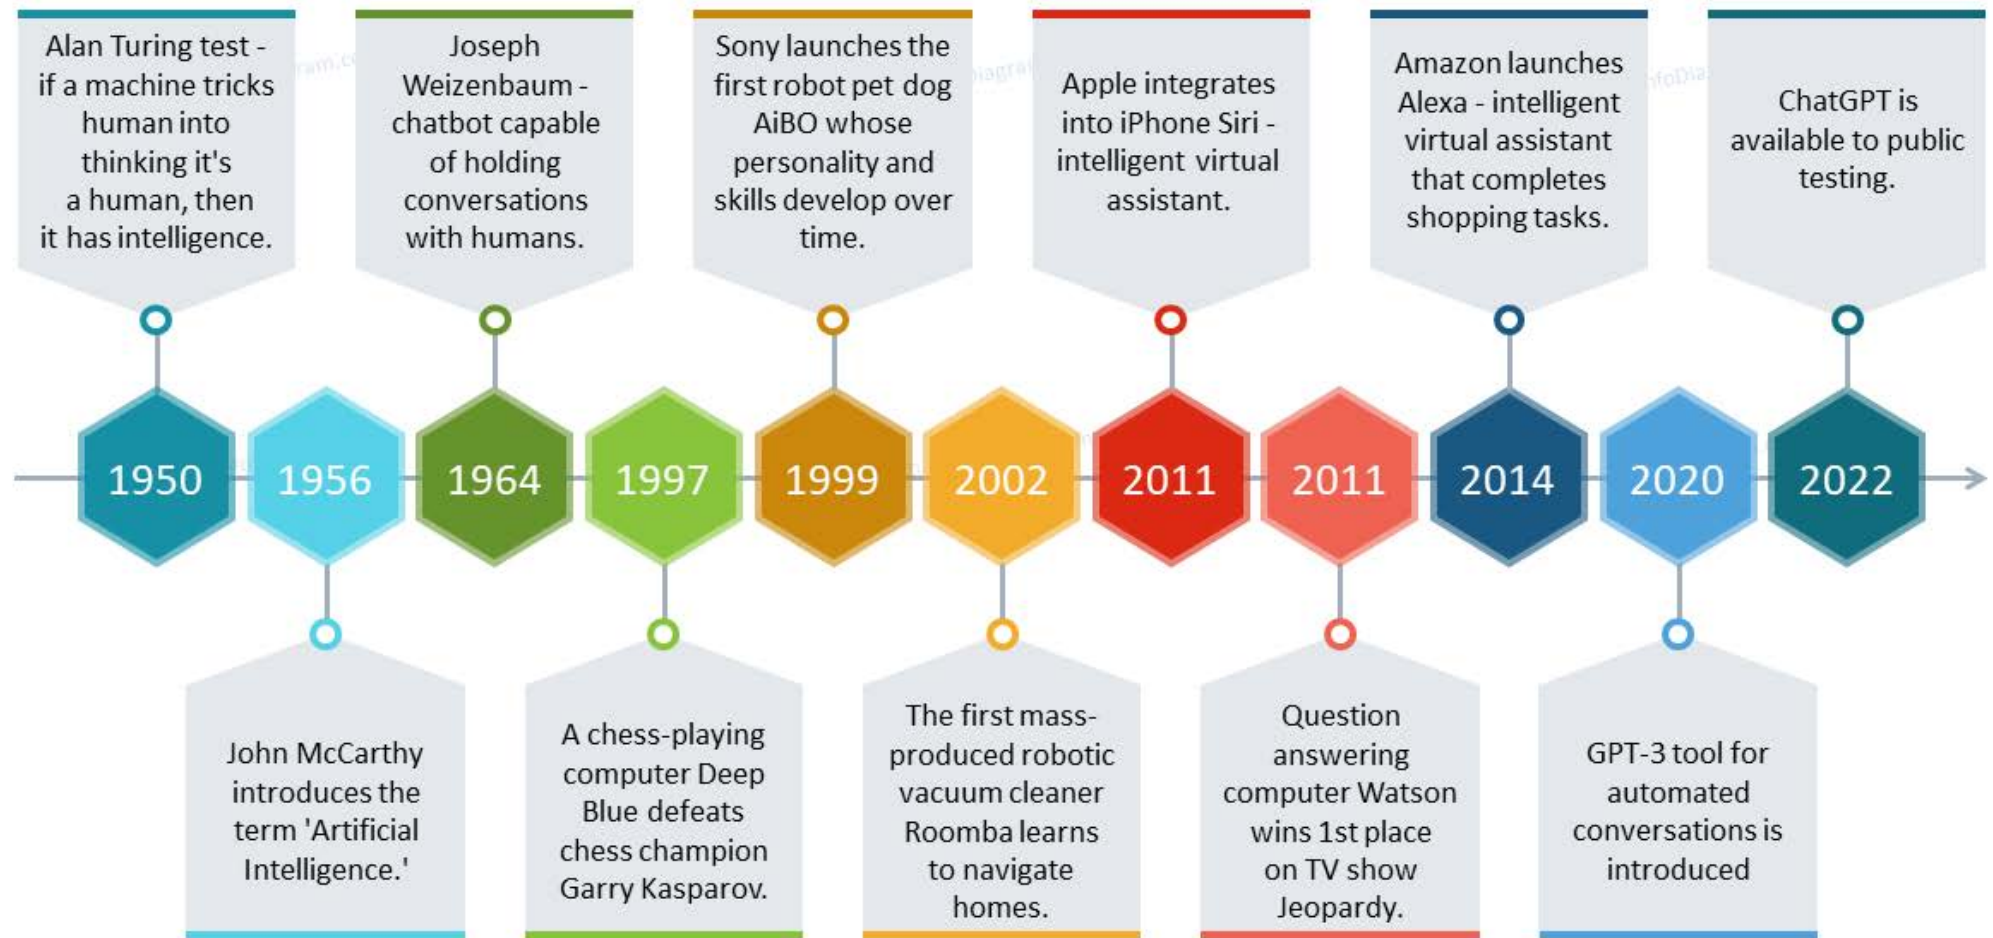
Alan Turing test - if a machine tricks human into thinking it's a human, then it has intelligence.

Joseph Weizenbaum - chatbot capable of holding conversations with humans.

Sony launches the first robot pet dog AiBO whose personality and skills develop over time.

Apple integrates into iPhone Siri - intelligent virtual assistant.

Amazon launches Alexa - intelligent virtual assistant that completes shopping tasks.

ChatGPT is available to public testing.

1950

1956

1964

1997

1999

2002

2011

2011

2014

2020

2022

John McCarthy introduces the term 'Artificial Intelligence.'

A chess-playing computer Deep Blue defeats chess champion Garry Kasparov.

The first mass-produced robotic vacuum cleaner Roomba learns to navigate homes.

Question answering computer Watson wins 1st place on TV show Jeopardy.

GPT-3 tool for automated conversations is introduced